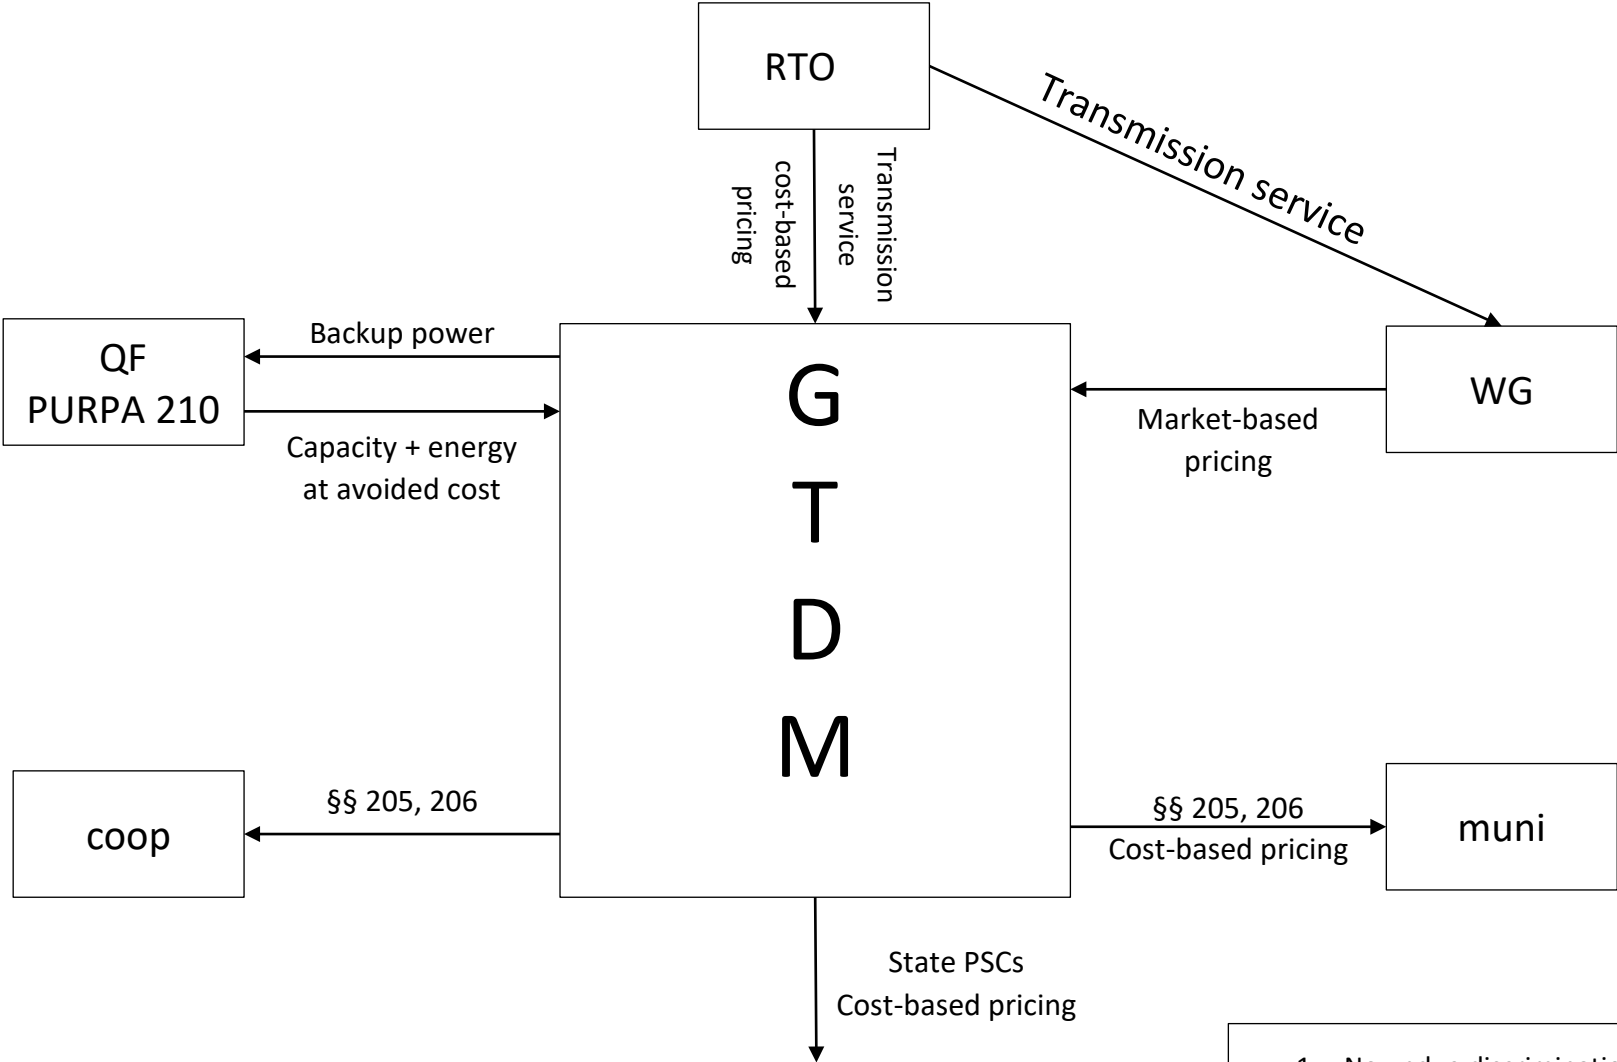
RTO

Transmission service

Transmission service

cost-based pricing

QF
PURPA 210

Backup power

Capacity + energy at avoided cost

G
T
D
M

WG

Market-based pricing

coop

§§ 205, 206

§§ 205, 206
Cost-based pricing

muni

State PSCs
Cost-based pricing

1. No undue discriminatio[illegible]